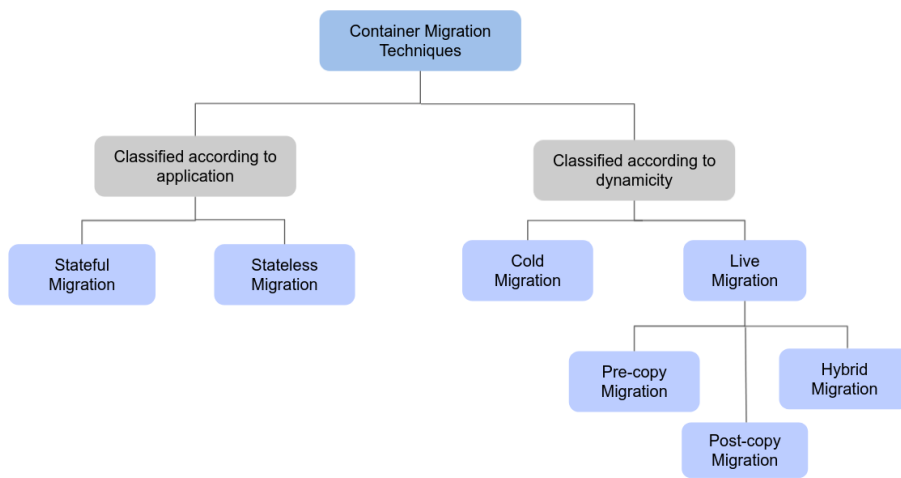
Container Migration Techniques

Classified according to application

Classified according to dynamicity

Stateful Migration

Stateless Migration

Cold Migration

Live Migration

Pre-copy Migration

Hybrid Migration

Post-copy Migration